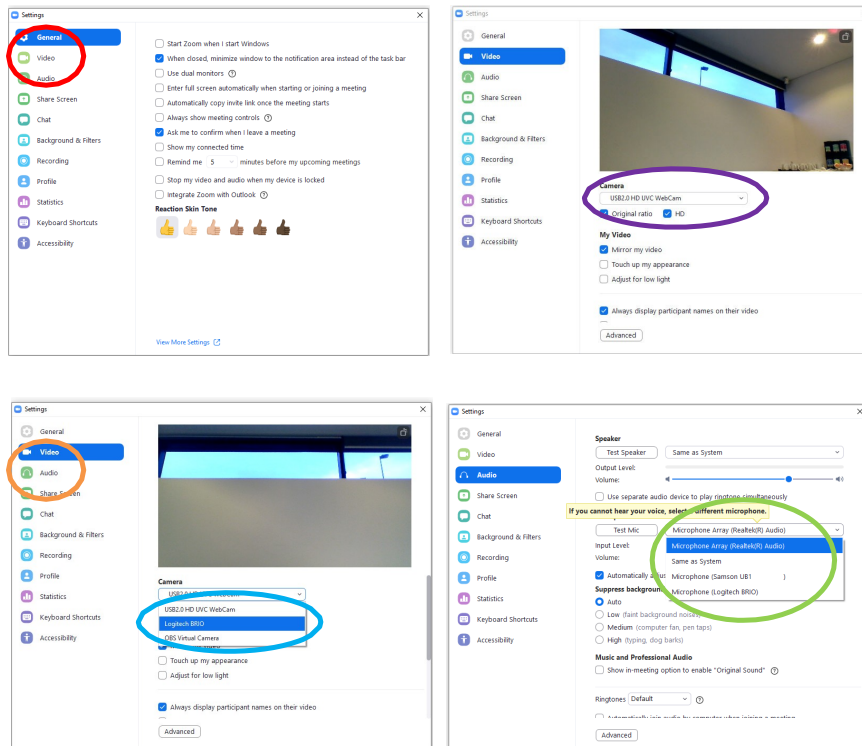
Settings

General
Video
Audio
Share Screen
Chat
Background & Filters
Recording
Profile
Statistics
Keyboard Shortcuts
Accessibility

Start Zoom when I start Windows
When closed, minimize window to the notification area instead of the task bar
Use dual monitors
Enter full screen automatically when starting or joining a meeting
Automatically copy invite link once the meeting starts
Always show meeting controls
Ask me to confirm when I leave a meeting
Show my connected time
Remind me 5 minutes before my upcoming meetings
Stop my video and audio when my device is locked
Integrate Zoom with Outlook

Reaction Skin Tone

View More Settings

Settings

General
Video
Audio
Share Screen
Chat
Background & Filters
Recording
Profile
Statistics
Keyboard Shortcuts
Accessibility

Camera
USB2.0 HD UVC WebCam
Original ratio HD

My Video
Mirror my video
Touch up my appearance
Adjust for low light

Always display participant names on their video

Advanced

Settings

General
Video
Audio
Share Screen
Chat
Background & Filters
Recording
Profile
Statistics
Keyboard Shortcuts
Accessibility

Camera
USB2.0 HD UVC WebCam
USB2.0 HD UVC WebCam
Logitech BRIO
OBS Virtual Camera
Touch up my appearance
Adjust for low light

Always display participant names on their video

Advanced

Settings

General
Video
Audio
Share Screen
Chat
Background & Filters
Recording
Profile
Statistics
Keyboard Shortcuts
Accessibility

Speaker
Test Speaker Same as System
Output Level:
Volume:
Use separate audio device to play ringtone simultaneously
If you cannot hear your voice, select a different microphone.
Test Mic Microphone Array (Realtek(R) Audio)
Input Level:
Volume:
Microphone Array (Realtek(R) Audio)
Same as System
Microphone (Samson UB1 )
Microphone (Logitech BRIO)
Automatically a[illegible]
Suppress background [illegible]
Auto
Low (faint background noises)
Medium (computer fan, pen taps)
High (typing, dog barks)

Music and Professional Audio
Show in-meeting option to enable "Original Sound"

Ringtones Default

Advanced